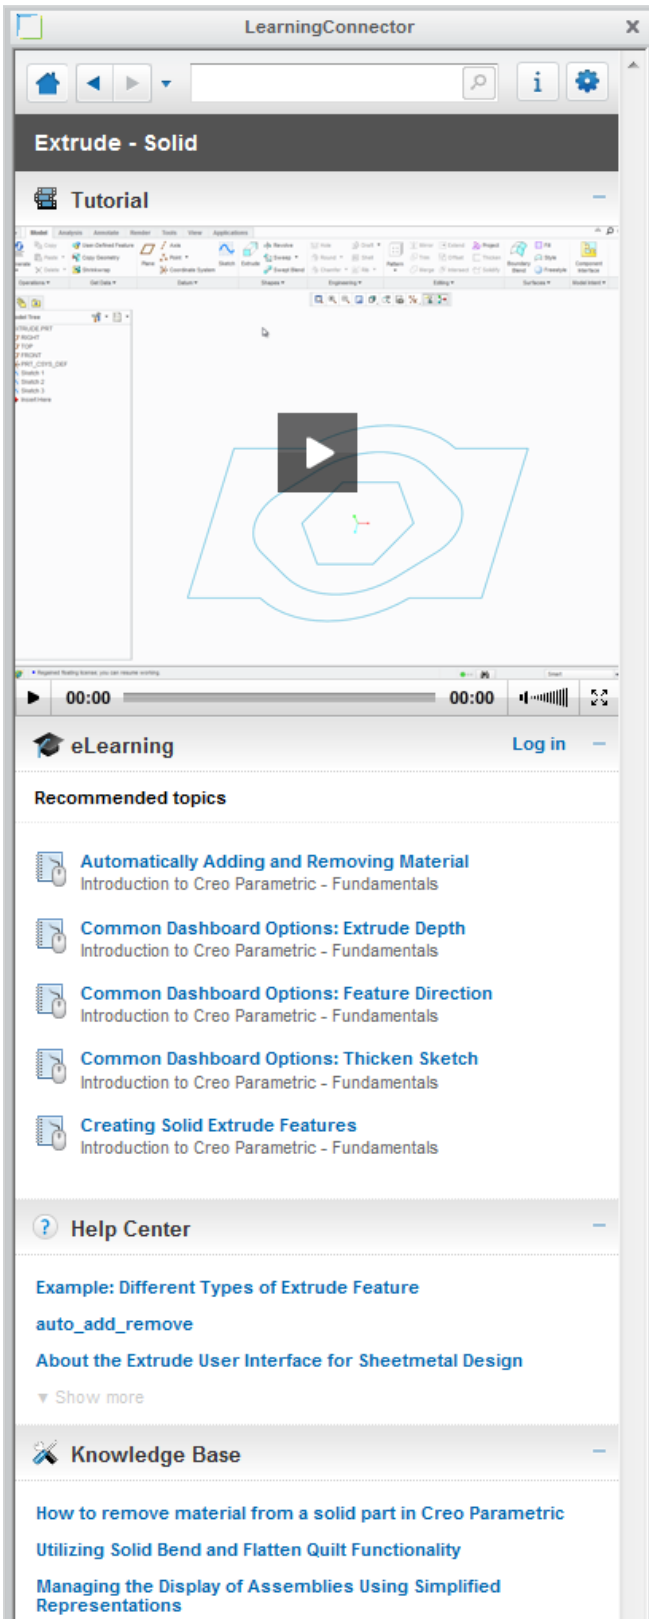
LearningConnector

i

Extrude - Solid

Tutorial

Model Analysis Annotate Render Tools View Applications

Model Tree

EXTRUDE.PRT
RIGHT
TOP
FRONT
PRT_CSYS_DEF
Sketch 1
Sketch 2
Sketch 3
Insert Here

00:00 00:00

eLearning Log in

Recommended topics

Automatically Adding and Removing Material
Introduction to Creo Parametric - Fundamentals

Common Dashboard Options: Extrude Depth
Introduction to Creo Parametric - Fundamentals

Common Dashboard Options: Feature Direction
Introduction to Creo Parametric - Fundamentals

Common Dashboard Options: Thicken Sketch
Introduction to Creo Parametric - Fundamentals

Creating Solid Extrude Features
Introduction to Creo Parametric - Fundamentals

Help Center

Example: Different Types of Extrude Feature

auto_add_remove

About the Extrude User Interface for Sheetmetal Design

Show more

Knowledge Base

How to remove material from a solid part in Creo Parametric

Utilizing Solid Bend and Flatten Quilt Functionality

Managing the Display of Assemblies Using Simplified Representations